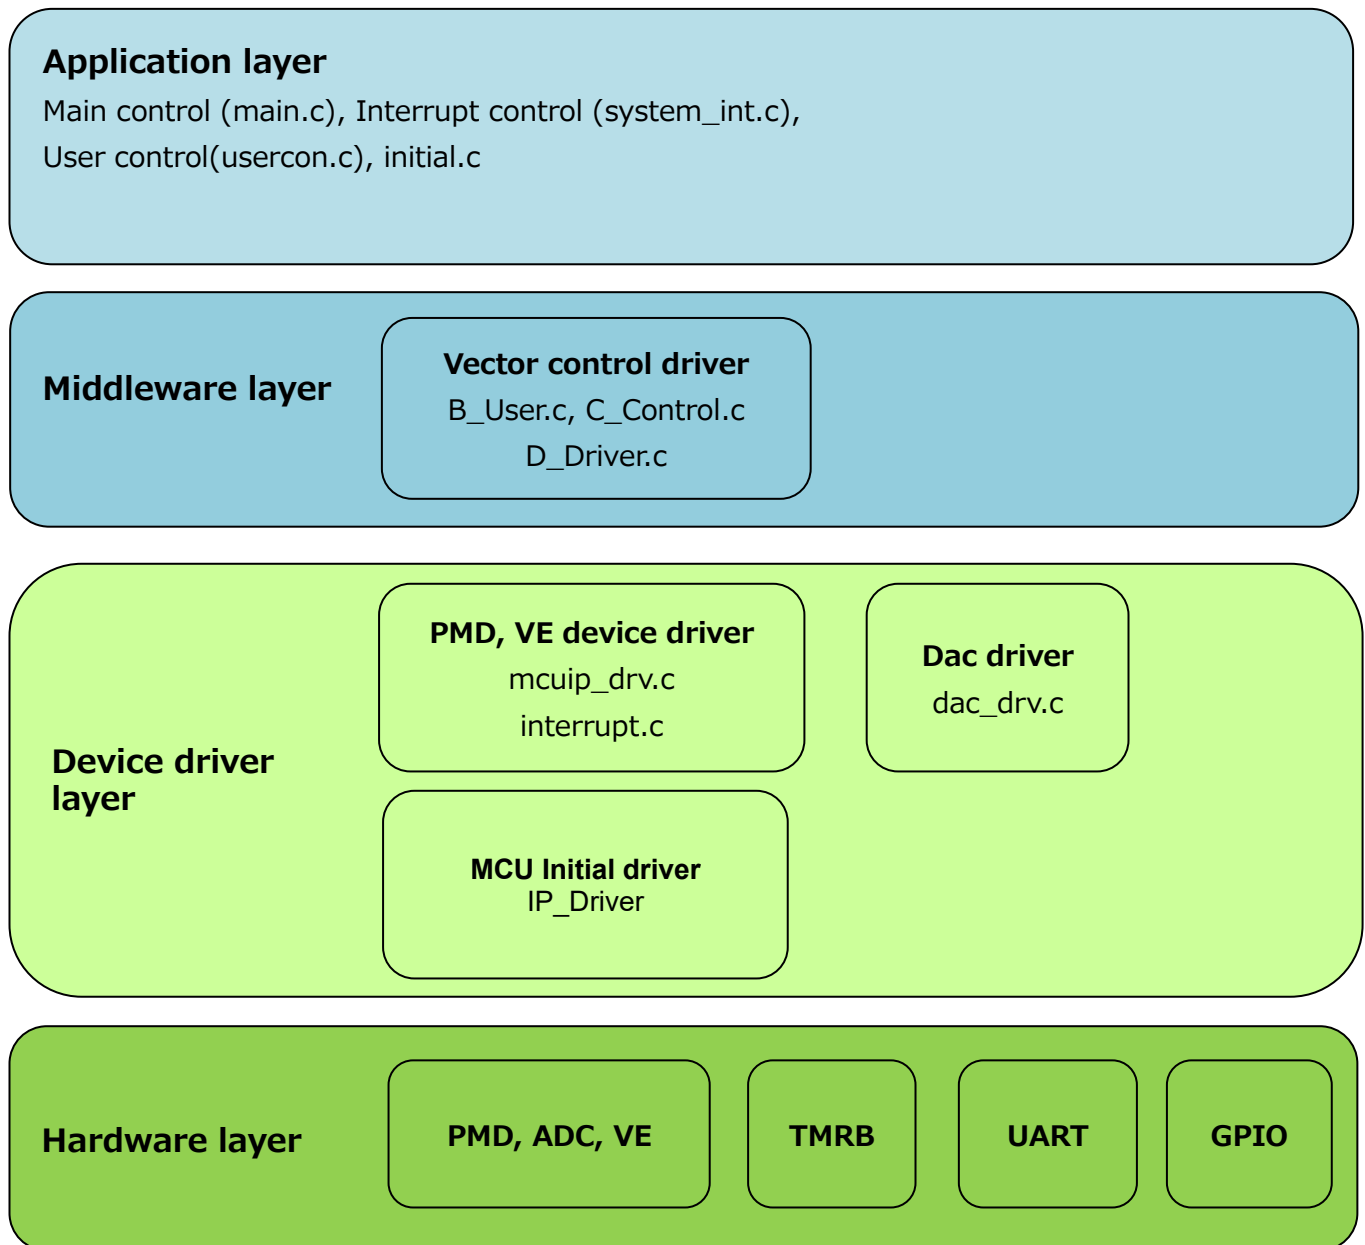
Application layer
Main control (main.c), Interrupt control (system_int.c), User control(usercon.c), initial.c

Middleware layer

Vector control driver
B_User.c, C_Control.c
D_Driver.c

Device driver layer

PMD, VE device driver
mcuip_drv.c
interrupt.c

Dac driver
dac_drv.c

MCU Initial driver
IP_Driver

Hardware layer

PMD, ADC, VE

TMRB

UART

GPIO